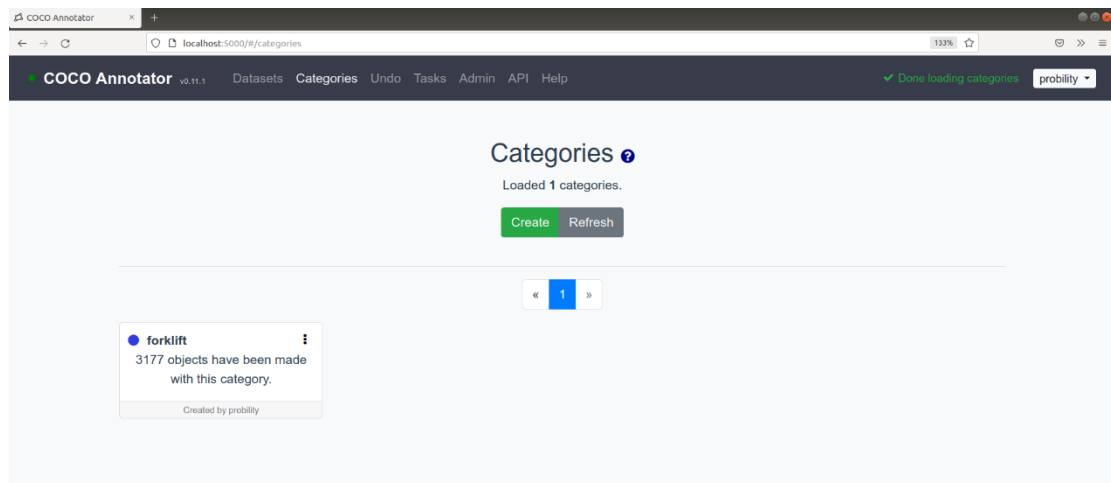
COCO Annotator ×

localhost:5000/#/categories

133%

COCO Annotator v0.11.1 Datasets Categories Undo Tasks Admin API Help

Done loading categories

probility

Categories

Loaded **1** categories.

Create Refresh

« 1 »

forklift

3177 objects have been made with this category.

Created by probility